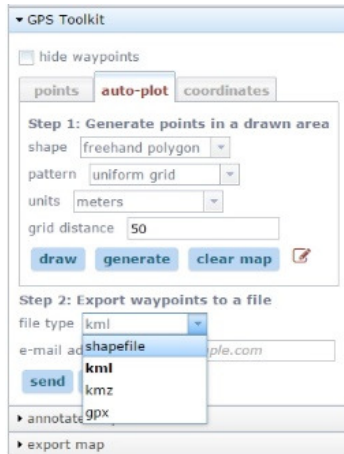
▾ GPS Toolkit

hide waypoints

points auto-plot coordinates

Step 1: Generate points in a drawn area

shape freehand polygon

pattern uniform grid

units meters

grid distance 50

draw generate clear map

Step 2: Export waypoints to a file

file type kml

e-mail ad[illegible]ple.com

shapefile
kml
kmz
gpx

send

▸ annotate

▸ export map